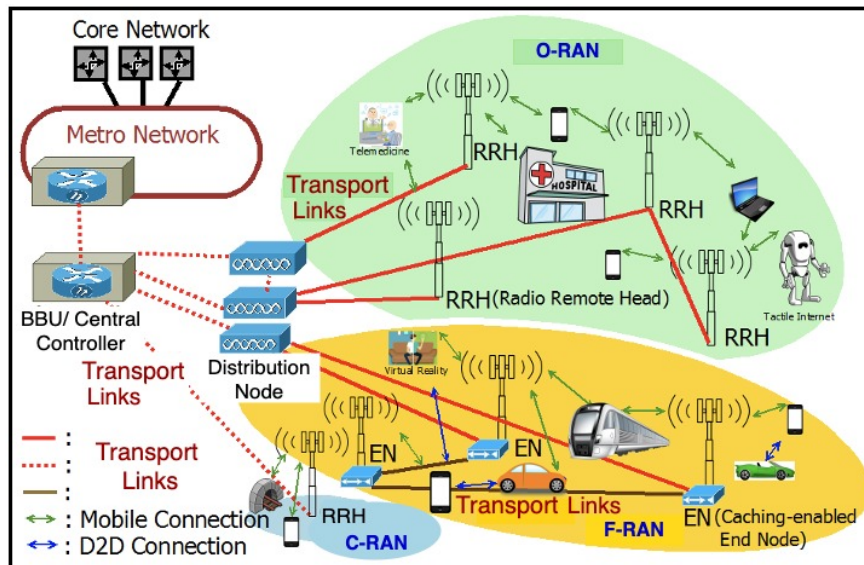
Core Network

O-RAN

Metro Network

Telemedicine

RRH

HOSPITAL

Transport Links

RRH

RRH(Radio Remote Head)

Tactile Internet

RRH

BBU/ Central Controller

Distribution Node

Transport Links

Virtual Reality

EN

EN

RRH

Transport Links

EN(Caching-enabled End Node)

C-RAN

F-RAN

: Transport Links
:
:
: Mobile Connection
: D2D Connection